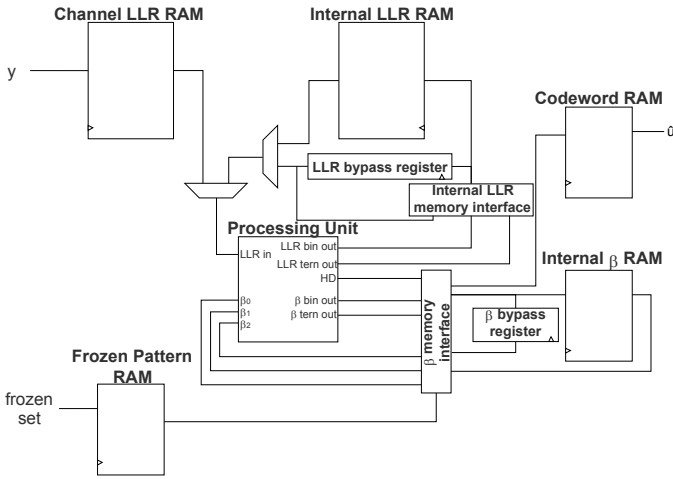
Channel LLR RAM

Internal LLR RAM

y

Codeword RAM

û

LLR bypass register

Internal LLR memory interface

Processing Unit

LLR in

LLR bin out

LLR tern out

HD

Internal $\beta$ RAM

$\beta_0$

$\beta_1$

$\beta_2$

$\beta$ bin out

$\beta$ tern out

$\beta$ memory interface

$\beta$ bypass register

Frozen Pattern RAM

frozen set